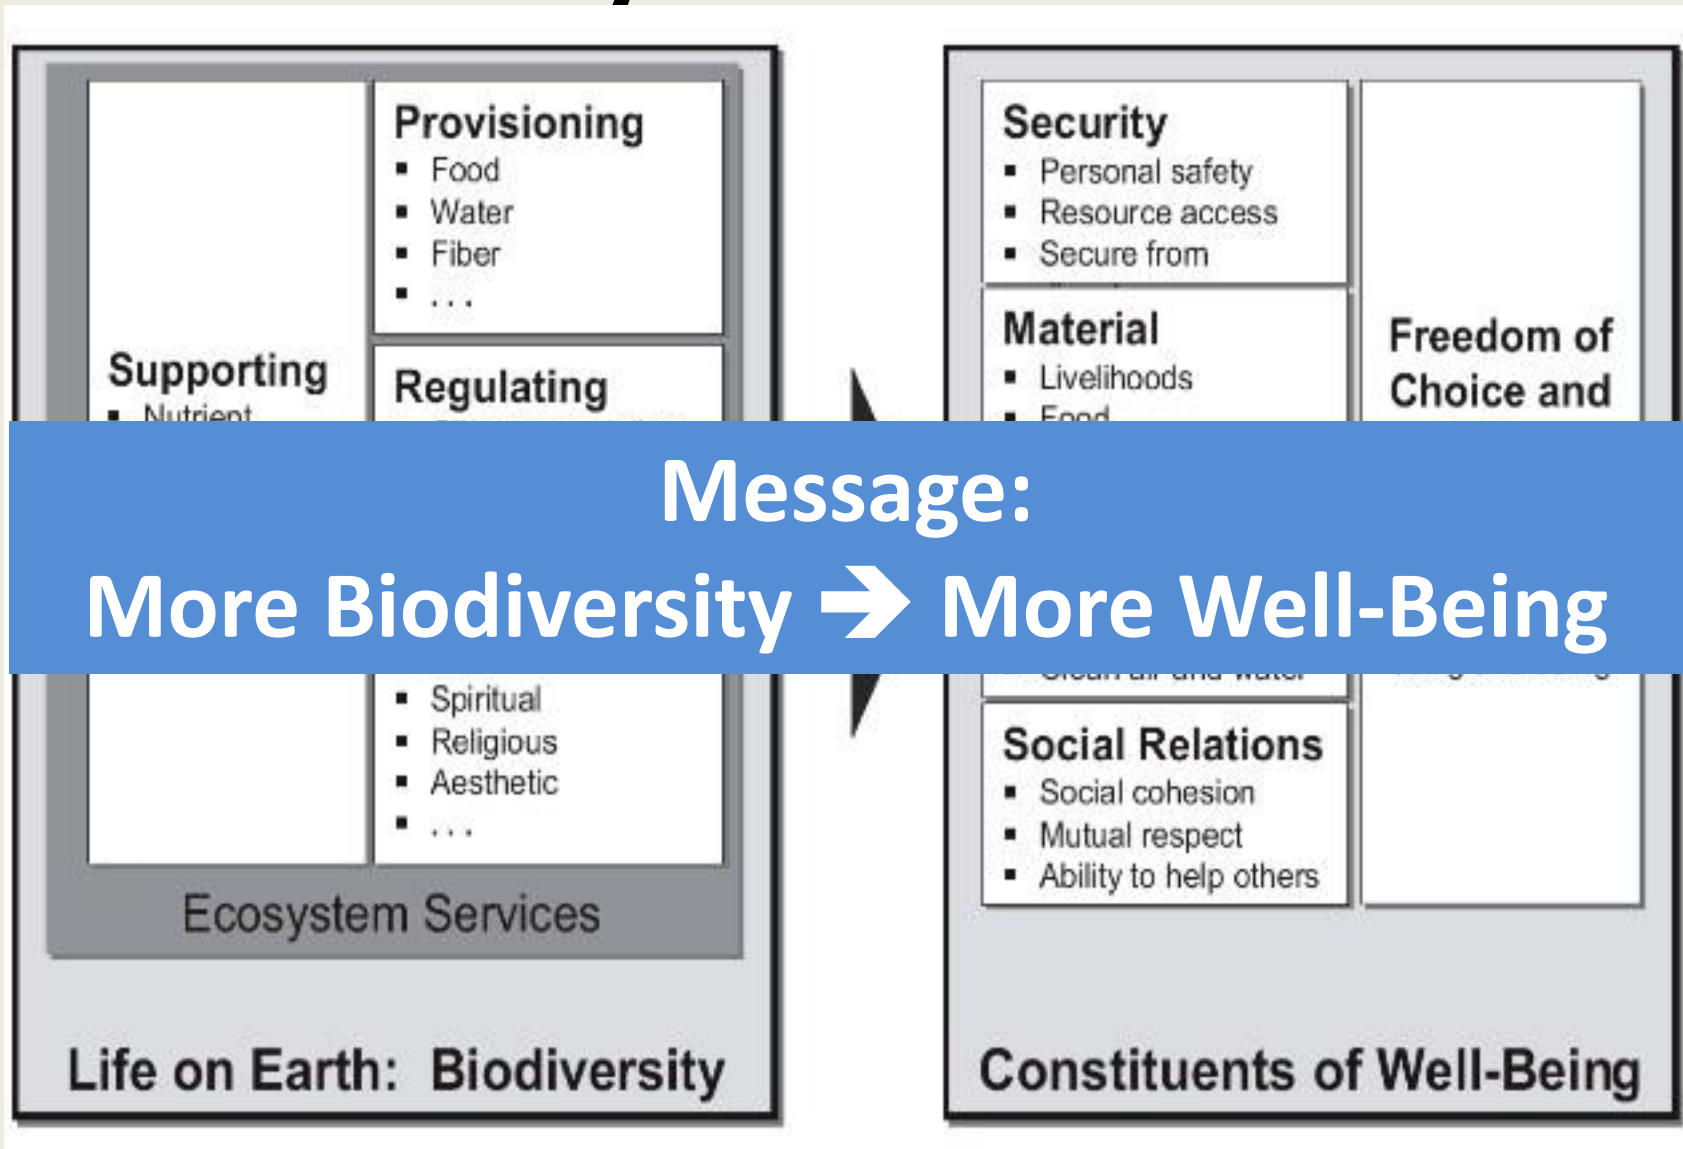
Provisioning
▪ Food
▪ Water
▪ Fiber
▪ . . .

Supporting
▪ Nutrient

Regulating

▪ Spiritual
▪ Religious
▪ Aesthetic
▪ . . .

Ecosystem Services

Life on Earth: Biodiversity

Security
▪ Personal safety
▪ Resource access
▪ Secure from

Material
▪ Livelihoods
▪ Food

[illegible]

Social Relations
▪ Social cohesion
▪ Mutual respect
▪ Ability to help others

Freedom of Choice and

Constituents of Well-Being

Message:
More Biodiversity → More Well-Being